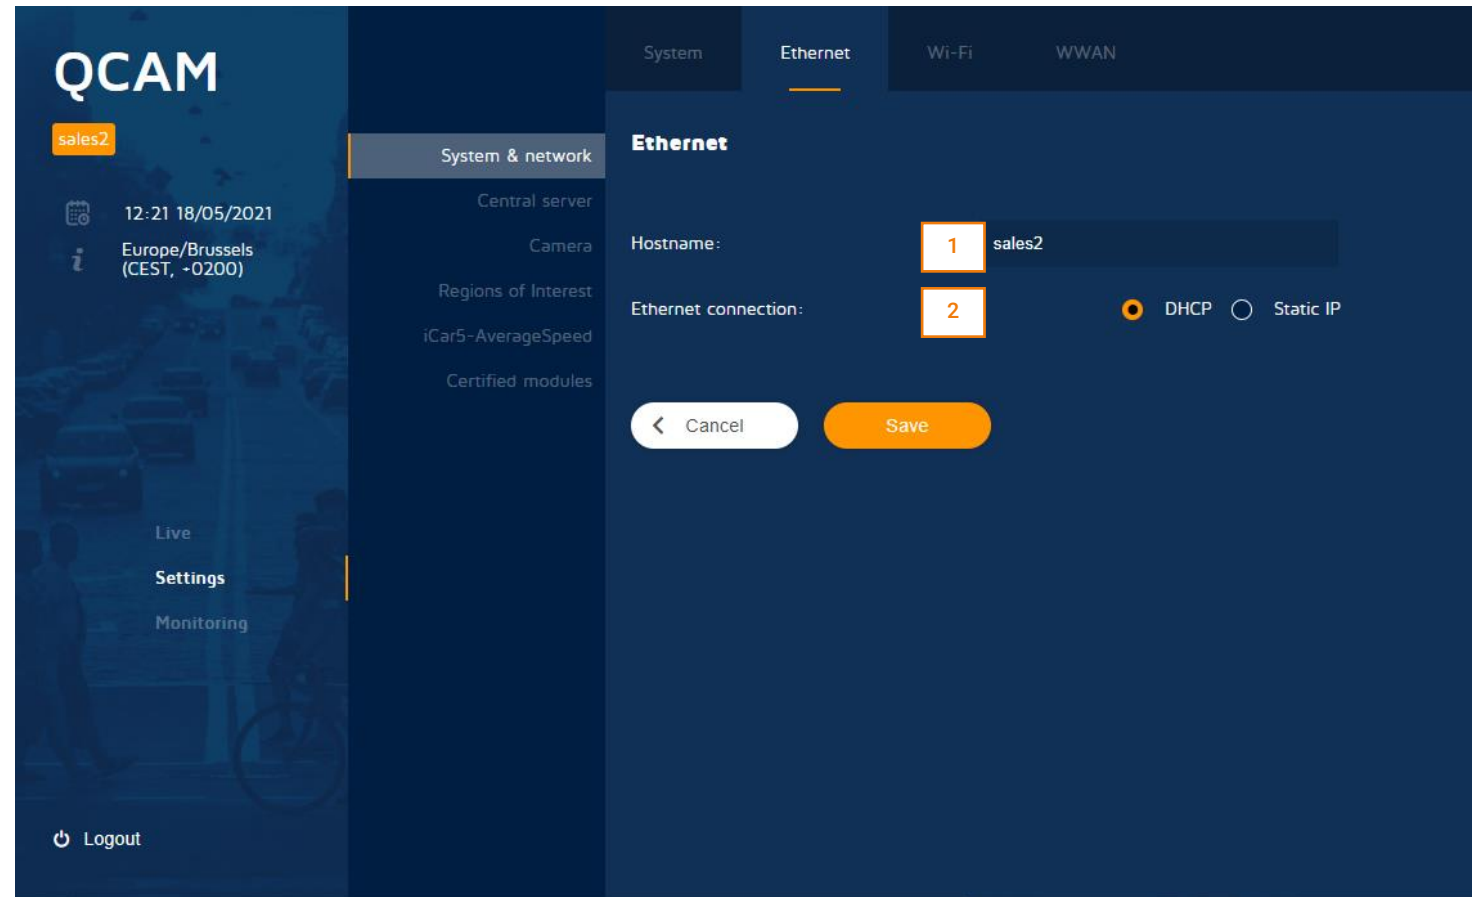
QCAM

sales2

12:21 18/05/2021

Europe/Brussels (CEST, +0200)

Live

Settings

Monitoring

Logout

System & network

Central server

Camera

Regions of Interest

iCar5-AverageSpeed

Certified modules

System Ethernet Wi-Fi WWAN

Ethernet

Hostname: 1 sales2

Ethernet connection: 2 DHCP Static IP

Cancel Save